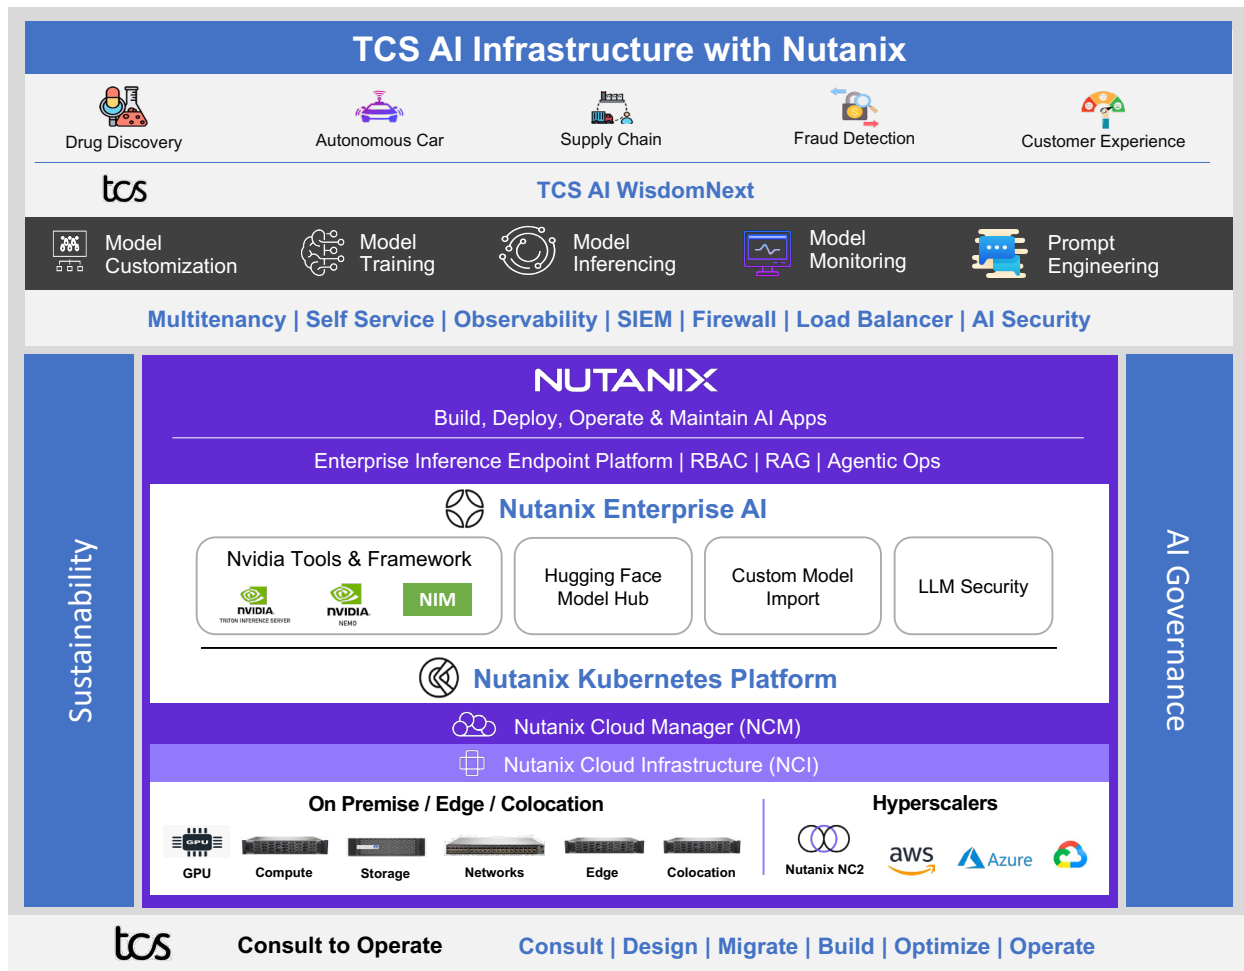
TCS AI Infrastructure with Nutanix

Drug Discovery
Autonomous Car
Supply Chain
Fraud Detection
Customer Experience

tcs
TCS AI WisdomNext

Model Customization
Model Training
Model Inferencing
Model Monitoring
Prompt Engineering

Multitenancy | Self Service | Observability | SIEM | Firewall | Load Balancer | AI Security

Sustainability

NUTANIX
Build, Deploy, Operate & Maintain AI Apps
Enterprise Inference Endpoint Platform | RBAC | RAG | Agentic Ops

Nutanix Enterprise AI
Nvidia Tools & Framework
NVIDIA TRITON INFERENCE SERVER
NVIDIA NEMO
NIM
Hugging Face Model Hub
Custom Model Import
LLM Security

Nutanix Kubernetes Platform
Nutanix Cloud Manager (NCM)
Nutanix Cloud Infrastructure (NCI)

On Premise / Edge / Colocation
GPU
GPU
Compute
Storage
Networks
Edge
Colocation

Hyperscalers
Nutanix NC2
aws
Azure

AI Governance

tcs
Consult to Operate
Consult | Design | Migrate | Build | Optimize | Operate